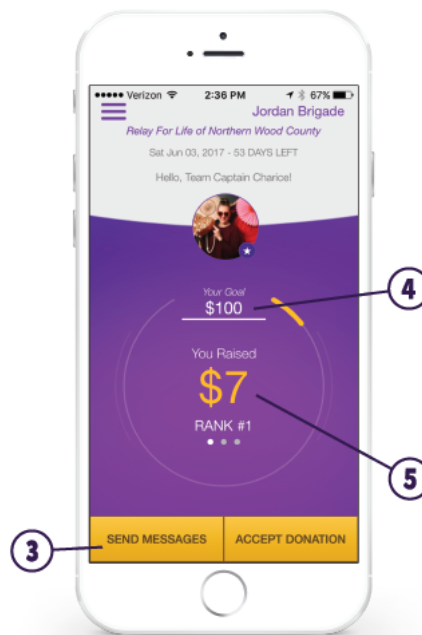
••••• Verizon 2:36 PM 67%

Jordan Brigade

Relay For Life of Northern Wood County

Sat Jun 03, 2017 - 53 DAYS LEFT

Hello, Team Captain Charice!

Your Goal
$100

You Raised
$7

RANK #1

SEND MESSAGES

ACCEPT DONATION

4

5

3